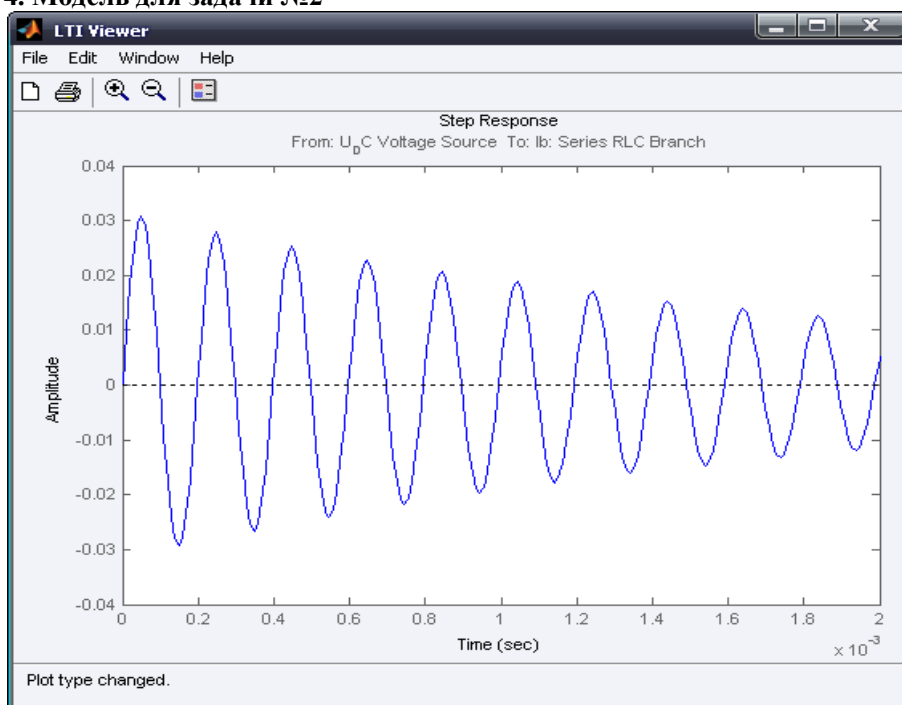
4. Модель для задачи №2

LTI Viewer

File Edit Window Help

Step Response
From: U$_D$C Voltage Source To: Ib: Series RLC Branch

0.04
0.03
0.02
0.01
0
-0.01
-0.02
-0.03
-0.04

Amplitude

0 0.2 0.4 0.6 0.8 1 1.2 1.4 1.6 1.8 2

Time (sec)

$\times 10^{-3}$

Plot type changed.